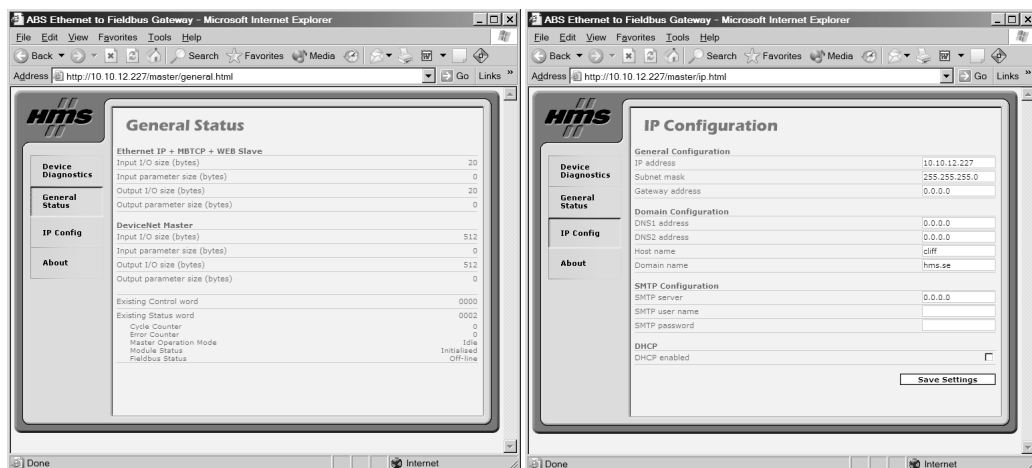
ABS Ethernet to Fieldbus Gateway - Microsoft Internet Explorer
File Edit View Favorites Tools Help
Back Search Favorites Media
Address http://10.10.12.227/master/general.html Go Links »

HMS

General Status

Device Diagnostics
General Status
IP Config
About

Ethernet IP + MBTCP + WEB Slave
| | |
|---|---|
| Input I/O size (bytes) | 20 |
| Input parameter size (bytes) | 0 |
| Output I/O size (bytes) | 20 |
| Output parameter size (bytes) | 0 |

DeviceNet Master
| | |
|---|---|
| Input I/O size (bytes) | 512 |
| Input parameter size (bytes) | 0 |
| Output I/O size (bytes) | 512 |
| Output parameter size (bytes) | 0 |

| | |
|---|---|
| Existing Control word | 0000 |
| Existing Status word | 0002 |
| Cycle Counter | 0 |
| Error Counter | 0 |
| Master Operation Mode | Idle |
| Module Status | Initialised |
| Fieldbus Status | Off-line |

Done Internet

ABS Ethernet to Fieldbus Gateway - Microsoft Internet Explorer
File Edit View Favorites Tools Help
Back Search Favorites Media
Address http://10.10.12.227/master/ip.html Go Links »

HMS

IP Configuration

Device Diagnostics
General Status
IP Config
About

General Configuration
| | |
|---|---|
| IP address | 10.10.12.227 |
| Subnet mask | 255.255.255.0 |
| Gateway address | 0.0.0.0 |

Domain Configuration
| | |
|---|---|
| DNS1 address | 0.0.0.0 |
| DNS2 address | 0.0.0.0 |
| Host name | cliff |
| Domain name | hms.se |

SMTP Configuration
| | |
|---|---|
| SMTP server | 0.0.0.0 |
| SMTP user name | |
| SMTP password | |

DHCP
DHCP enabled

Save Settings

Done Internet